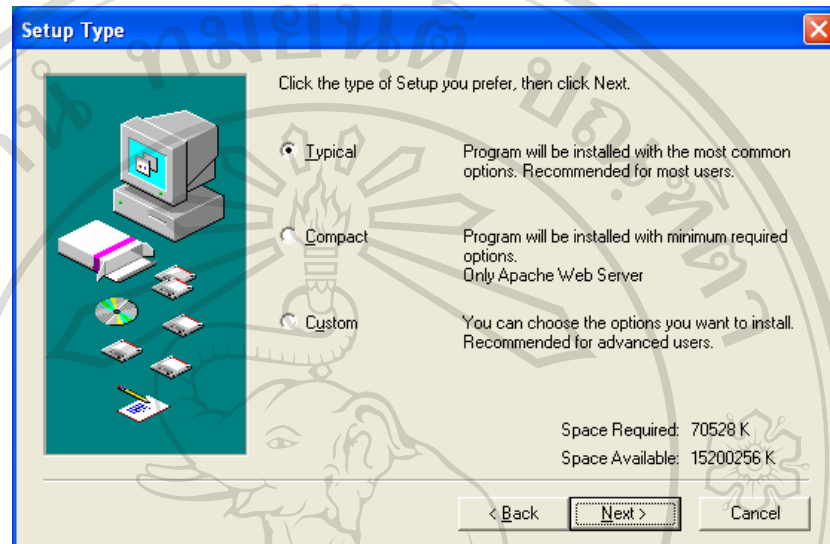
Setup Type

Click the type of Setup you prefer, then click Next.

Typical Program will be installed with the most common options. Recommended for most users.

Compact Program will be installed with minimum required options. Only Apache Web Server

Custom You can choose the options you want to install. Recommended for advanced users.

Space Required: 70528 K
Space Available: 15200256 K

< Back Next > Cancel